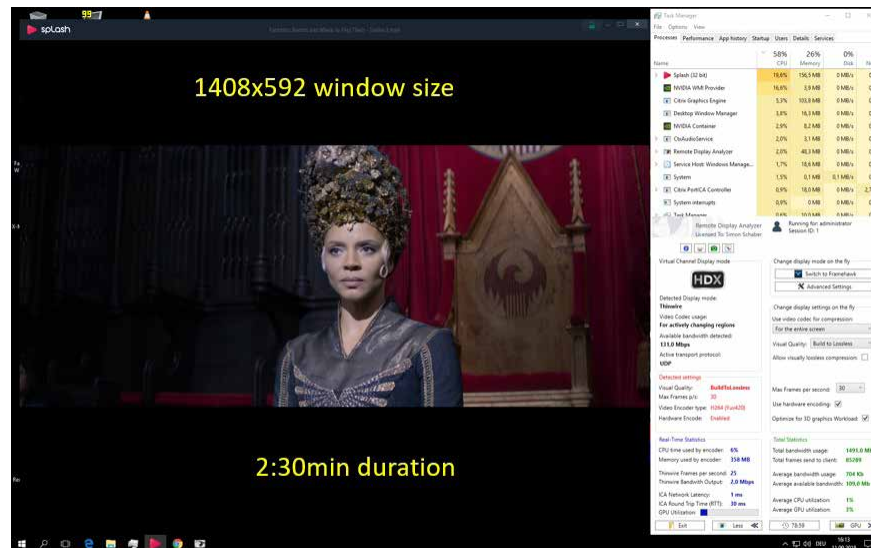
splash

1408x592 window size

2:30min duration

Task Manager
File Options View
Processes Performance App history Startup Users Details Services

| Name | 58% CPU | 26% Memory | 0% Disk |
|---|---|---|---|
| Splash (32 bit) | 18,6% | 156,5 MB | 0 MB/s |
| NVIDIA WMI Provider | 16,6% | 3,9 MB | 0 MB/s |
| Citrix Graphics Engine | 5,3% | 103,8 MB | 0 MB/s |
| Desktop Window Manager | 3,8% | 16,3 MB | 0 MB/s |
| NVIDIA Container | 2,9% | 8,2 MB | 0 MB/s |
| CtxAudioService | 2,0% | 3,1 MB | 0 MB/s |
| Remote Display Analyzer | 2,0% | 48,3 MB | 0 MB/s |
| Service Host: Windows Manage... | 1,7% | 18,6 MB | 0 MB/s |
| System | 1,5% | 0,1 MB | 0,1 MB/s |
| Citrix PortICA Controller | 0,9% | 18,0 MB | 0 MB/s |
| System interrupts | 0,9% | 0 MB | 0 MB/s |

Remote Display Analyzer
Licensed To: Simon Schaber
Running for administrator
Session ID: 1

Virtual Channel Display mode
HDX
Detected Display mode:
Thinwire
Video Codec usage:
For actively changing regions
Available bandwidth detected:
131,0 Mbps
Active transport protocol:
UDP

Detected settings
Visual Quality: BuildToLossless
Max Frames p/s: 30
Video Encoder type: H264 (Yuv420)
Hardware Encode: Enabled

Real-Time Statistics
CPU time used by encoder: 6%
Memory used by encoder: 358 MB
Thinwire Frames per second: 25
Thinwire Bandwidth Output: 2,0 Mbps
ICA Network Latency: 1 ms
ICA Round Trip Time (RTT): 30 ms
GPU Utilization:

Exit
Less

Change display mode on the fly
Switch to Framehawk
Advanced Settings

Change display settings on the fly
Use video codec for compression:
For the entire screen
Visual Quality: Build to Lossless
Allow visually lossless compression:
Max Frames per second: 30
Use hardware encoding:
Optimize for 3D graphics Workload:

Total Statistics
Total bandwidth usage: 1493,0 Mb
Total frames send to client: 85289
Average bandwidth usage: 704 Kb
Average available bandwidth: 109,0 Mb
Average CPU utilization: 1%
Average GPU utilization: 3%

78:59
GPU

18:13
DEU